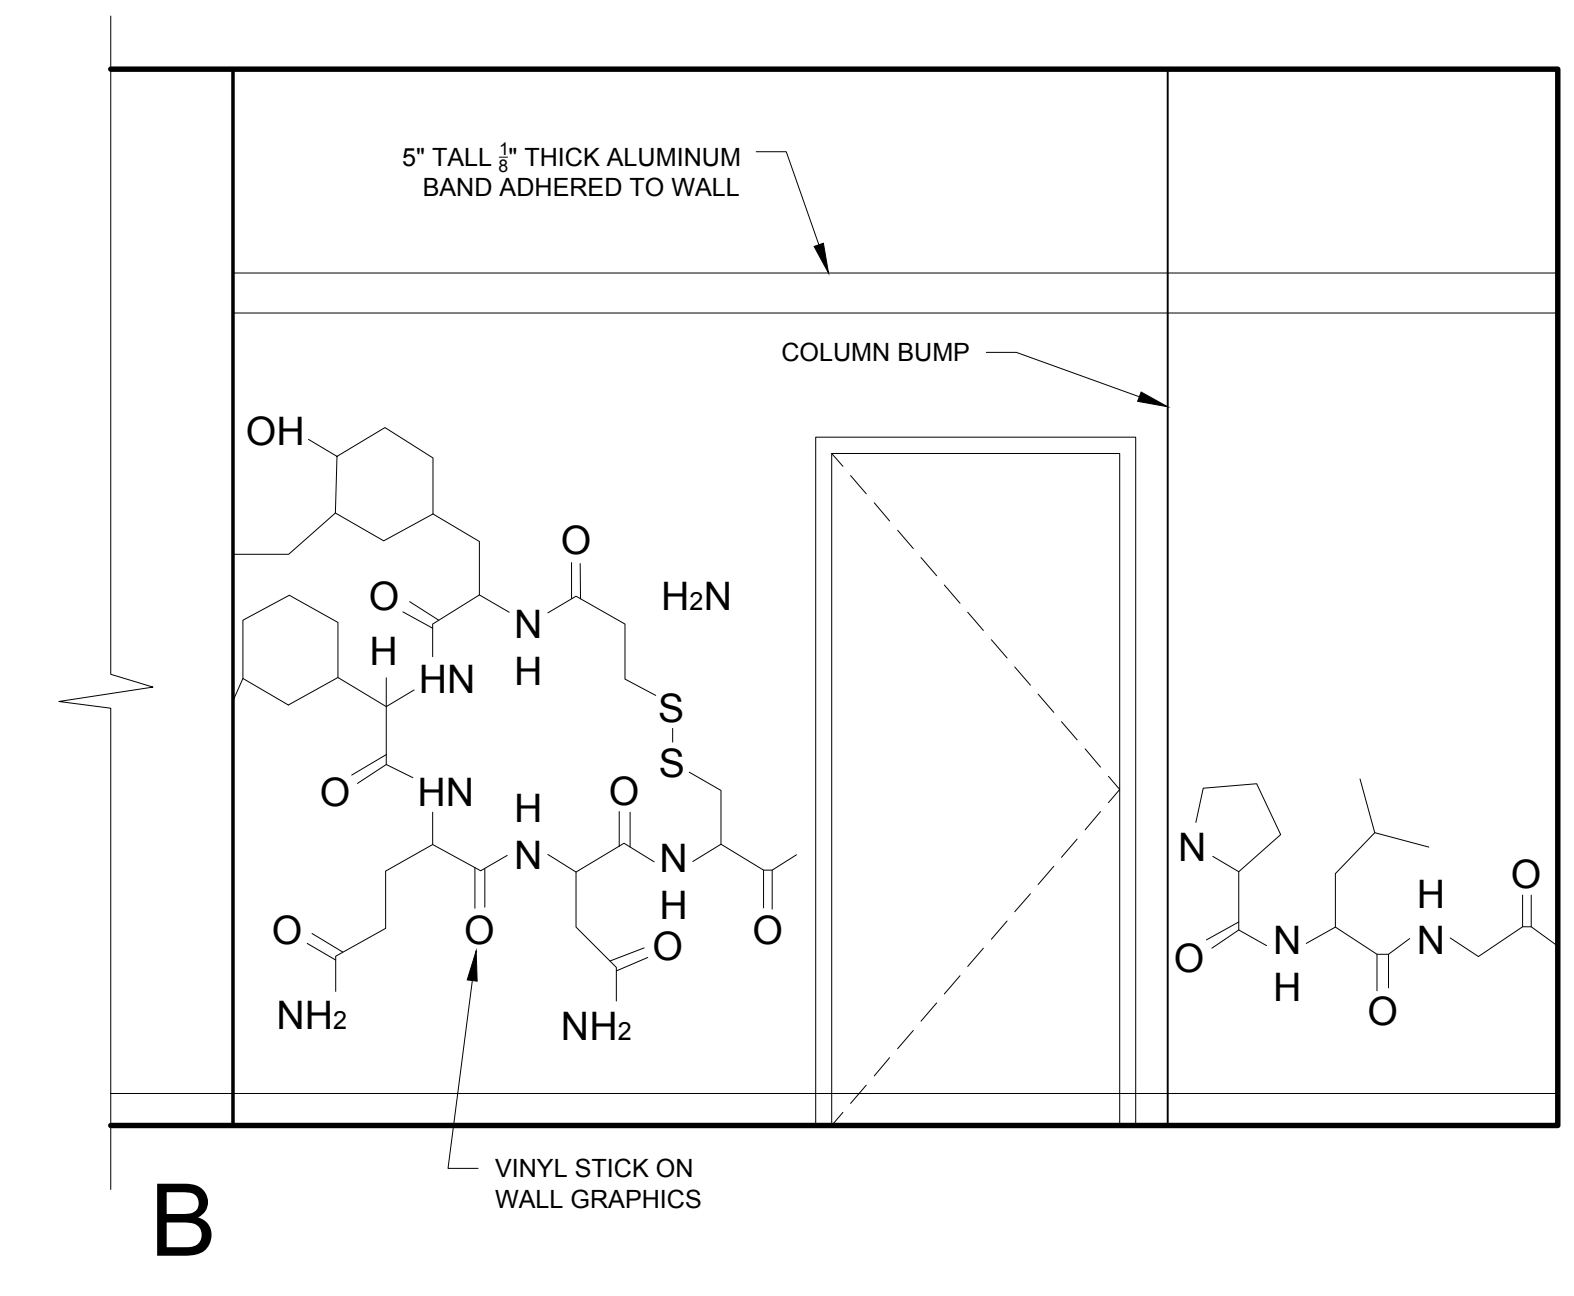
5" TALL $\frac{1}{8}$" THICK ALUMINUM BAND ADHERED TO WALL

COLUMN BUMP

OH

O

O

N
H

H$_2$N

H

HN

S
S

O

HN

H
N

O

N
H

O

O

O

O

NH$_2$

NH$_2$

N

O

N
H

H
N

O

O

VINYL STICK ON WALL GRAPHICS

B